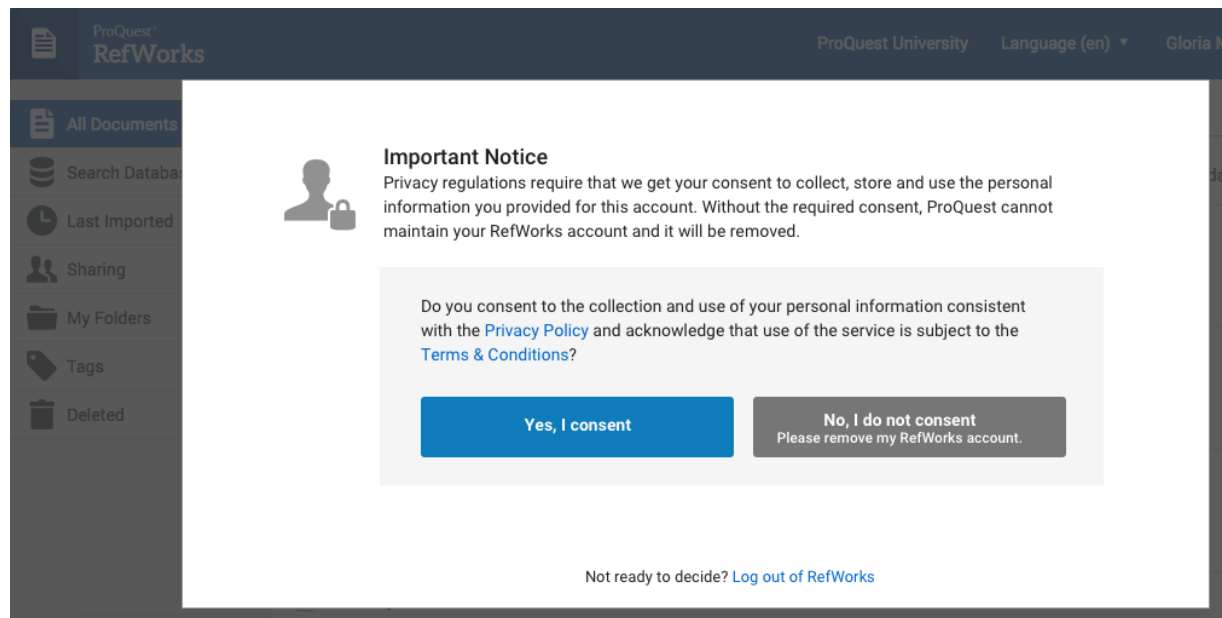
ProQuest
RefWorks

ProQuest University Language (en) ▼ Gloria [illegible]

All Documents
Search Databa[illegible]
Last Imported
Sharing
My Folders
Tags
Deleted

Important Notice
Privacy regulations require that we get your consent to collect, store and use the personal information you provided for this account. Without the required consent, ProQuest cannot maintain your RefWorks account and it will be removed.

Do you consent to the collection and use of your personal information consistent with the Privacy Policy and acknowledge that use of the service is subject to the Terms & Conditions?

Yes, I consent

No, I do not consent
Please remove my RefWorks account.

Not ready to decide? Log out of RefWorks